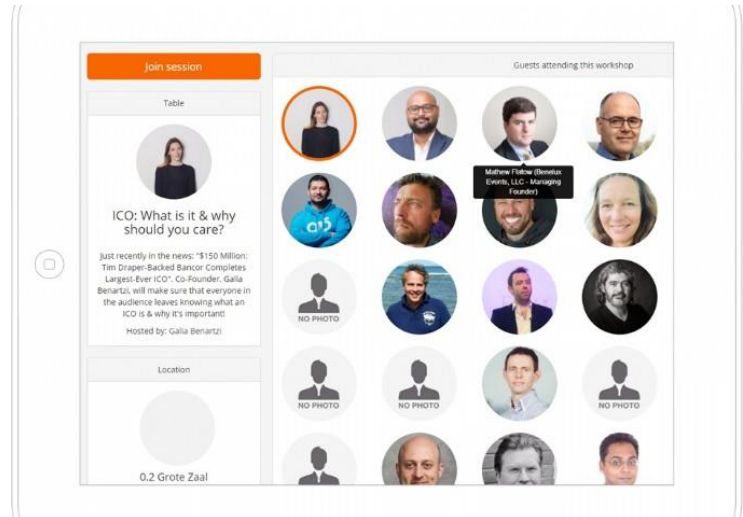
Join session

Table

ICO: What is it & why should you care?

Just recently in the news: "$150 Million: Tim Draper-Backed Bancor Completes Largest-Ever ICO". Co-Founder, Galia Benartzi, will make sure that everyone in the audience leaves knowing what an ICO is & why it's important!

Hosted by: Galia Benartzi

Location

0.2 Grote Zaal

Guests attending this workshop

Mathew Flitow (Benelux Events, LLC - Managing Founder)

NO PHOTO

NO PHOTO

NO PHOTO

NO PHOTO